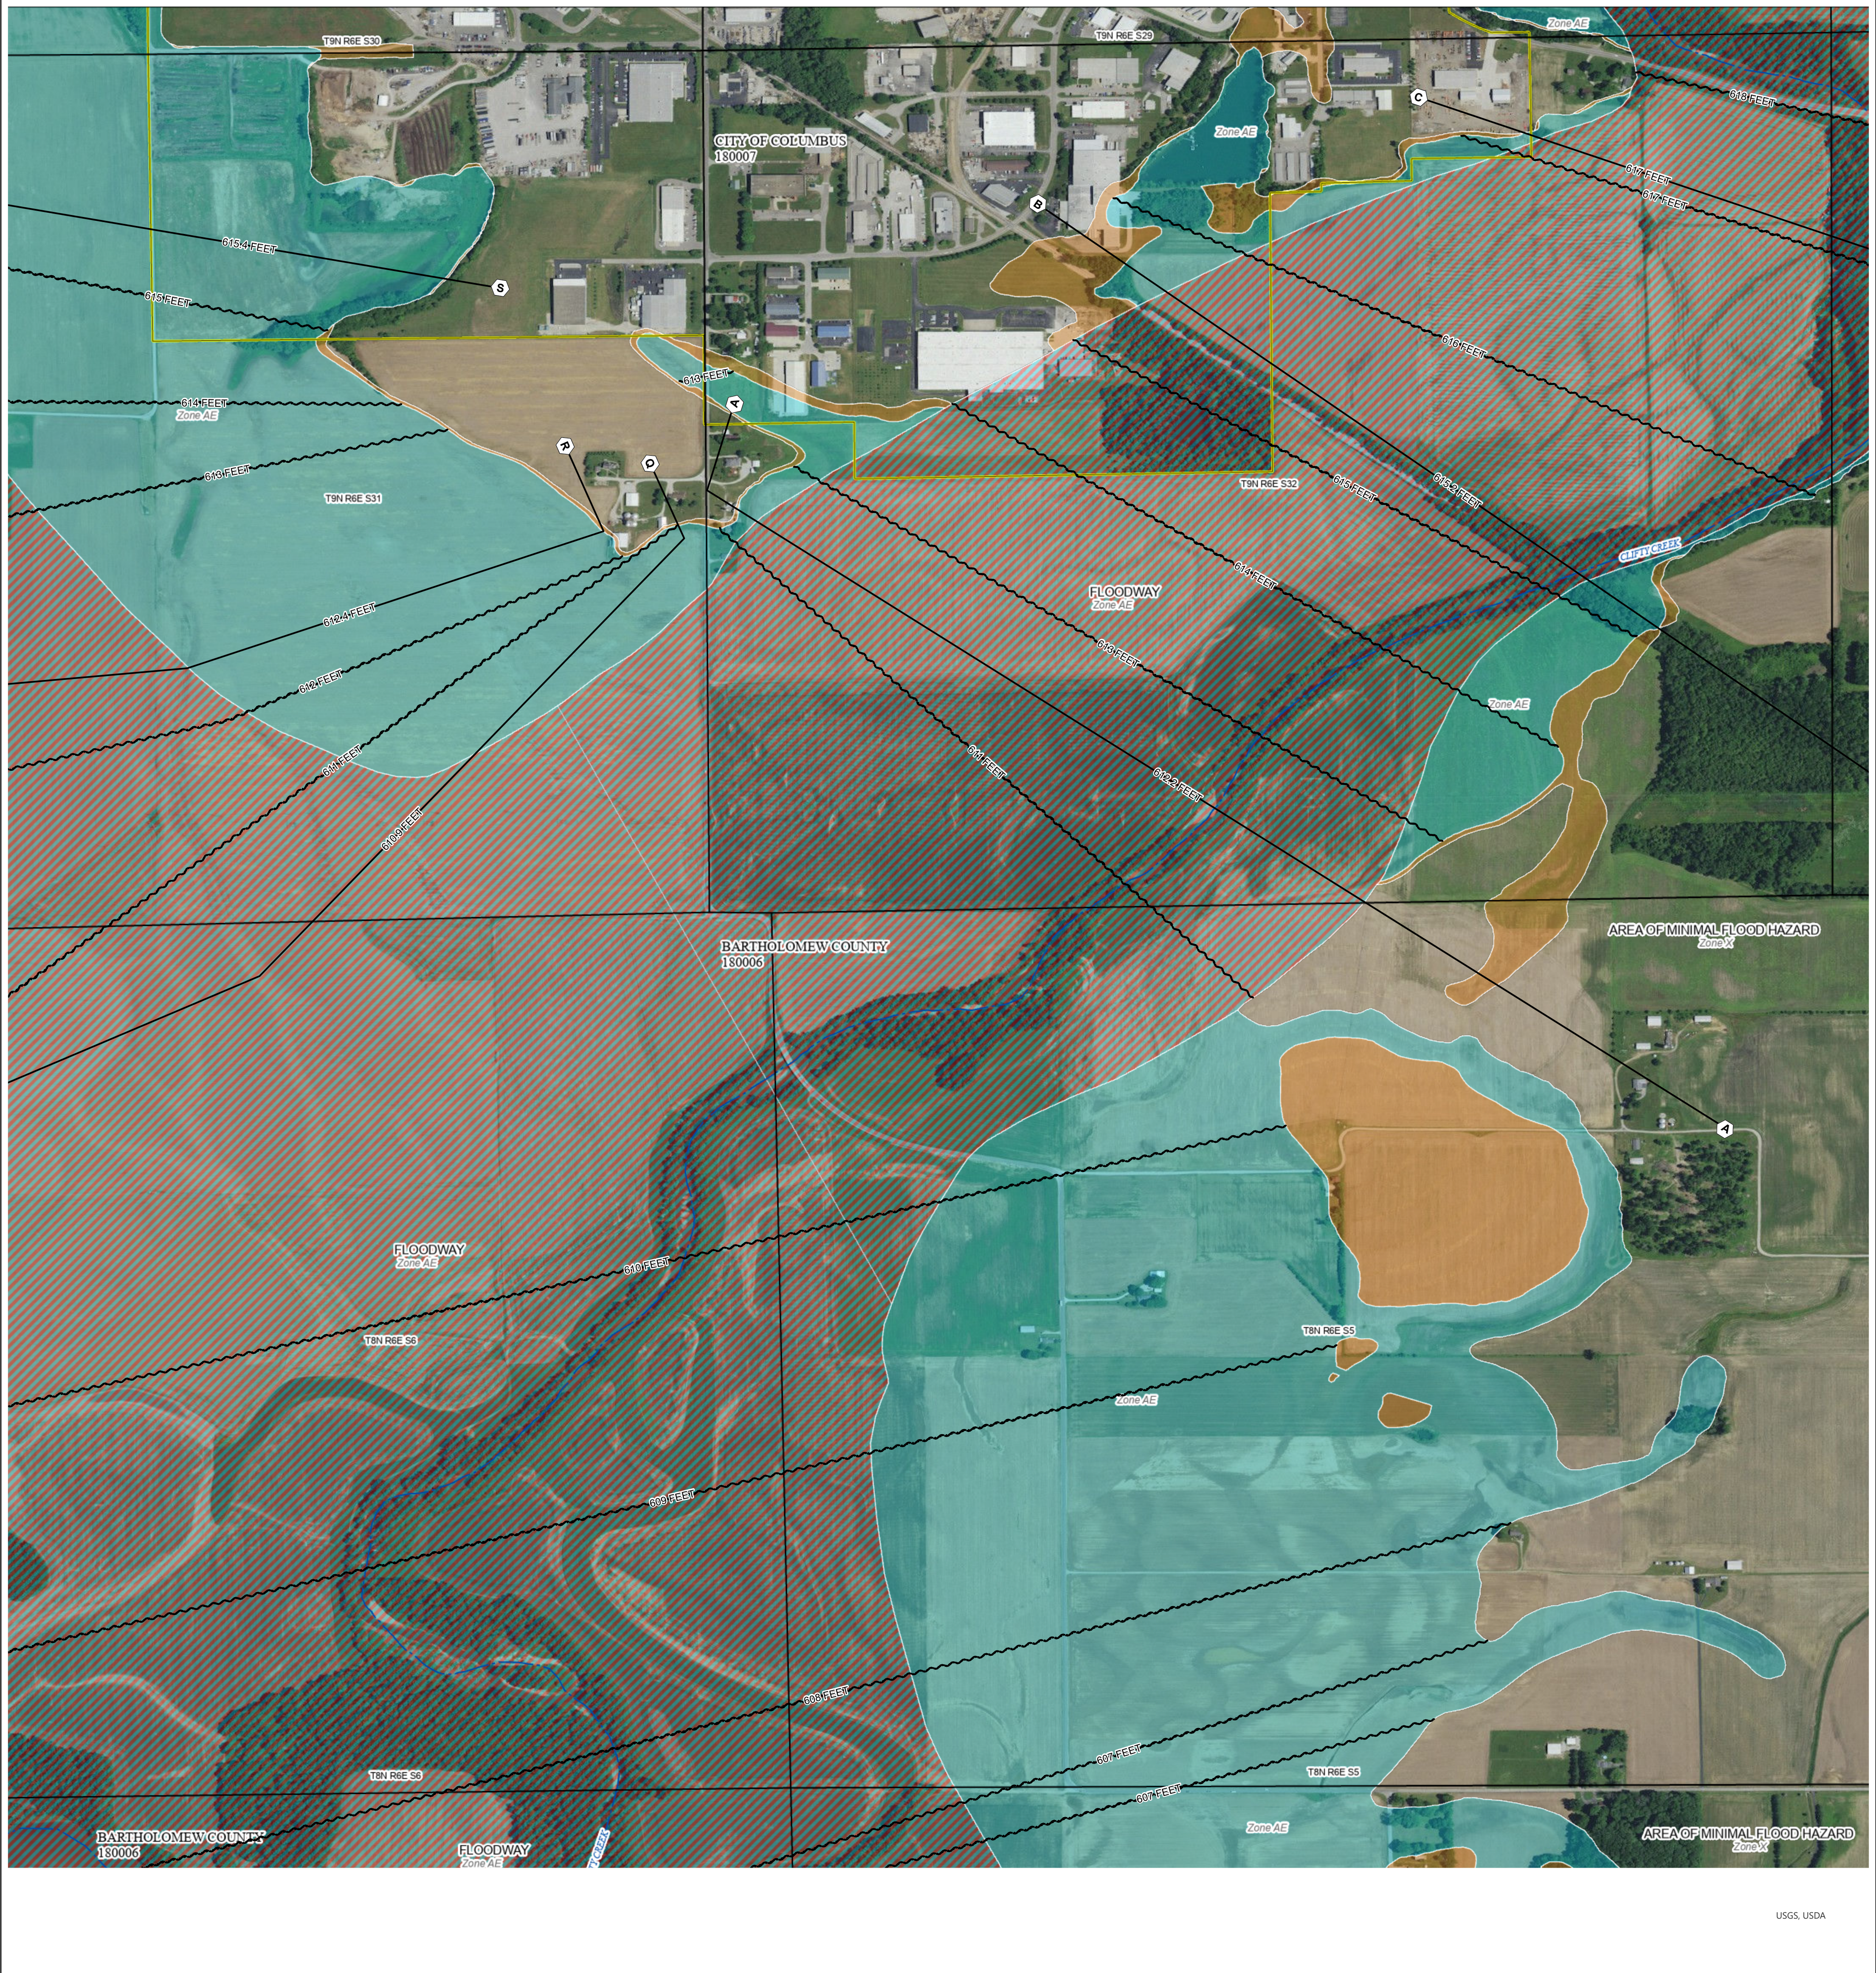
T9N R6E S30
T9N R6E S29
Zone AE
CITY OF COLUMBUS
180007
C
B
Zone AE
611 FEET
615.4 FEET
S
614 FEET
613 FEET
A
612 FEET
Zone AE
R
Q
613 FEET
T9N R6E S31
T9N R6E S32
612 FEET
613 FEET
613 FEET
FLOODWAY
Zone AE
CLIFTY CREEK
611 FEET
Zone AE
610 FEET
610 FEET
610 FEET
609 FEET
609.4 FEET
609 FEET
BARTHOLOMEW COUNTY
180006
AREA OF MINIMAL FLOOD HAZARD
Zone X
A
FLOODWAY
Zone AE
607 FEET
T8N R6E S6
T8N R6E S5
Zone AE
606 FEET
605 FEET
604 FEET
603 FEET
T8N R6E S6
T8N R6E S5
BARTHOLOMEW COUNTY
180006
FLOODWAY
Zone AE
Zone AE
AREA OF MINIMAL FLOOD HAZARD
Zone X
USGS, USDA